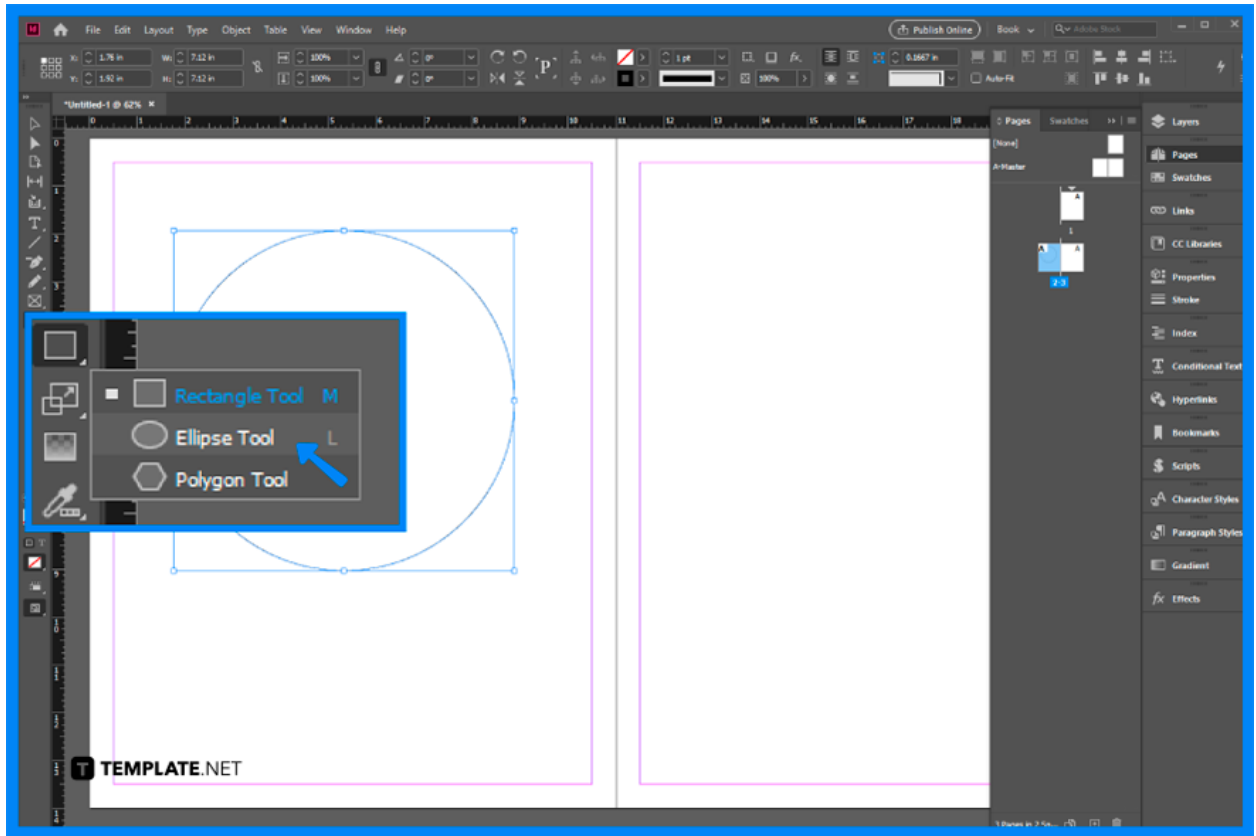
File Edit Layout Type Object Table View Window Help

Publish Online Book Adobe Stock

X: 1.76 in W: 7.12 in 100% 0° 1 pt 0.1667 in
Y: 1.92 in H: 7.12 in 100% 0° 100% Auto-Fit

*Untitled-1 @ 62%

0 1 2 3 4 5 6 7 8 9 10 11 12 13 14 15 16 17 18

Pages Swatches

[None]
A-Master

1

2-3

Rectangle Tool M
Ellipse Tool L
Polygon Tool

Layers
Pages
Swatches
Links
CC Libraries
Properties
Stroke
Index
Conditional Text
Hyperlinks
Bookmarks
Scripts
Character Styles
Paragraph Styles
Gradient
Effects

3 Pages in 2 Sp...

TEMPLATE.NET